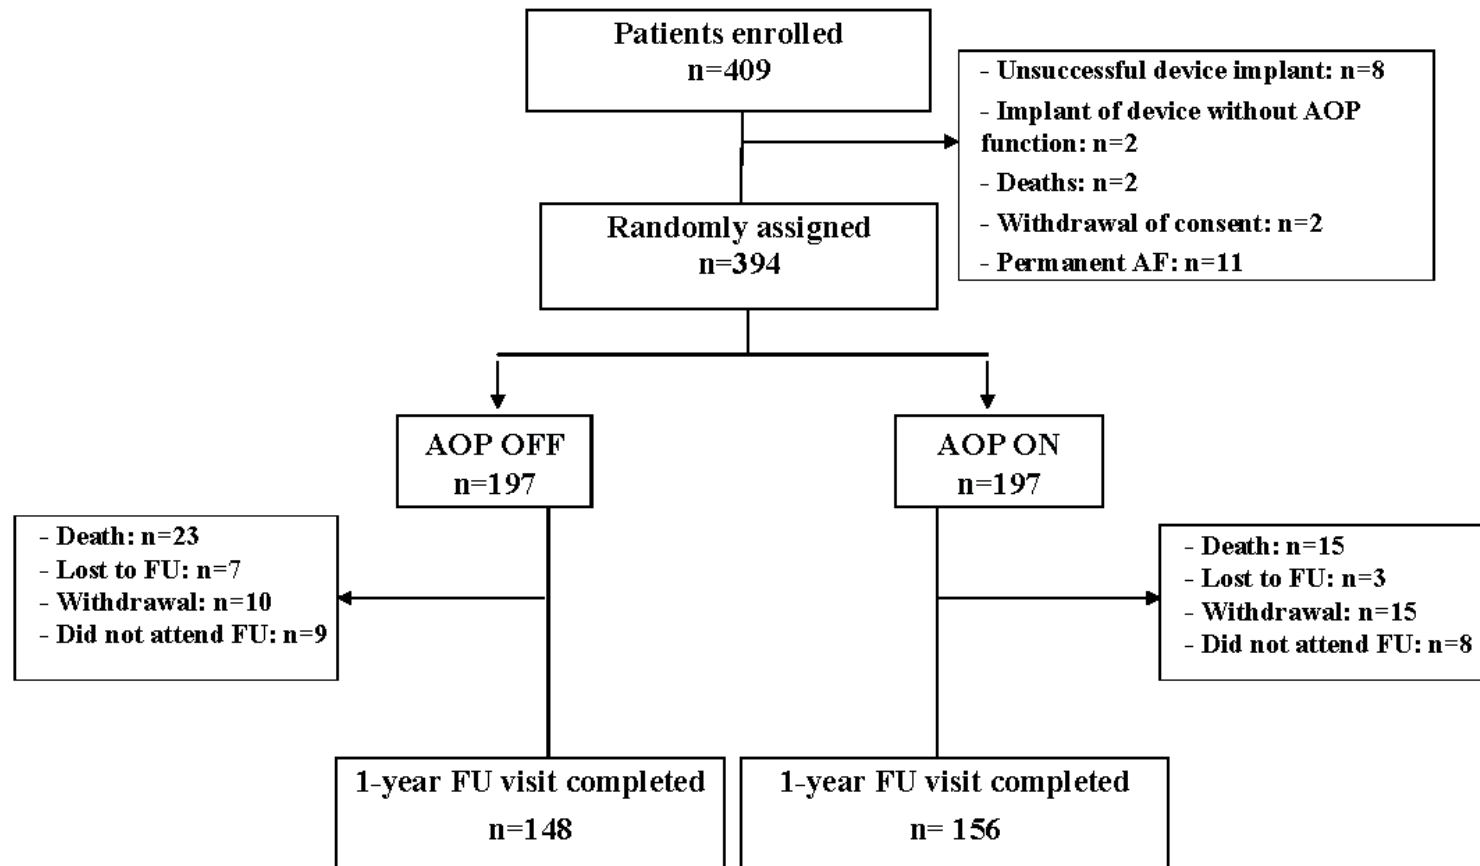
Patients enrolled
n=409

- Unsuccessful device implant: n=8
- Implant of device without AOP function: n=2
- Deaths: n=2
- Withdrawal of consent: n=2
- Permanent AF: n=11

Randomly assigned
n=394

AOP OFF
n=197

AOP ON
n=197

- Death: n=23
- Lost to FU: n=7
- Withdrawal: n=10
- Did not attend FU: n=9

- Death: n=15
- Lost to FU: n=3
- Withdrawal: n=15
- Did not attend FU: n=8

1-year FU visit completed
n=148

1-year FU visit completed
n= 156